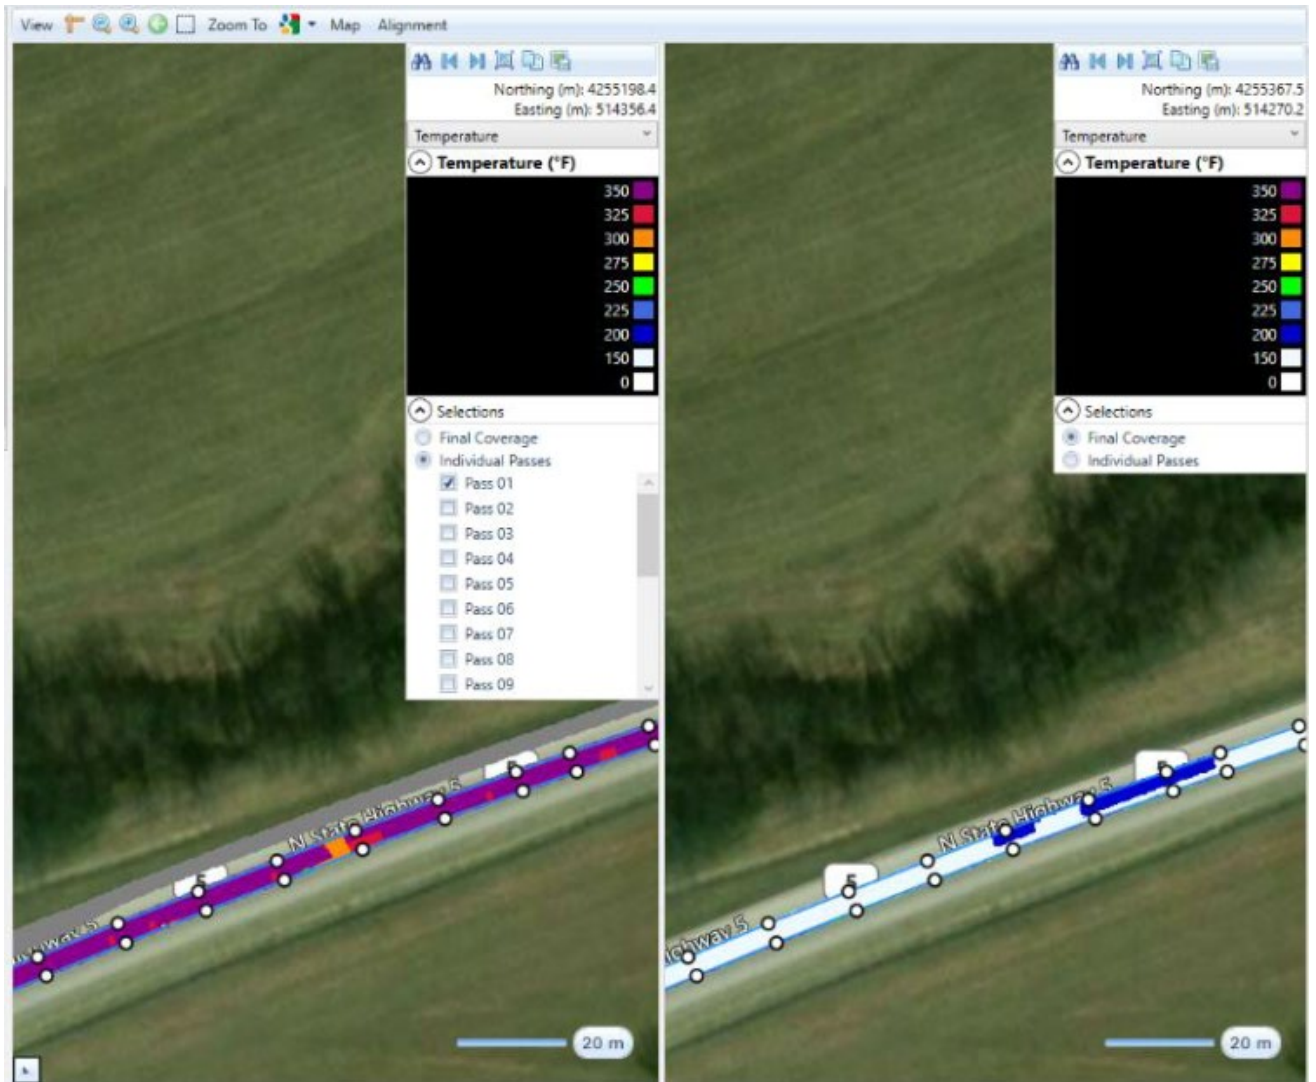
View Zoom To Map Alignment

Northing (m): 4255198.4
Easting (m): 514356.4

Temperature

Temperature (°F)

350
325
300
275
250
225
200
150
0

Selections

Final Coverage
Individual Passes

Pass 01
Pass 02
Pass 03
Pass 04
Pass 05
Pass 06
Pass 07
Pass 08
Pass 09

N State Highway 5
5
5
hway 5

20 m

Northing (m): 4255367.5
Easting (m): 514270.2

Temperature

Temperature (°F)

350
325
300
275
250
225
200
150
0

Selections

Final Coverage
Individual Passes

N State Highway 5
5
5
ghway 5

20 m